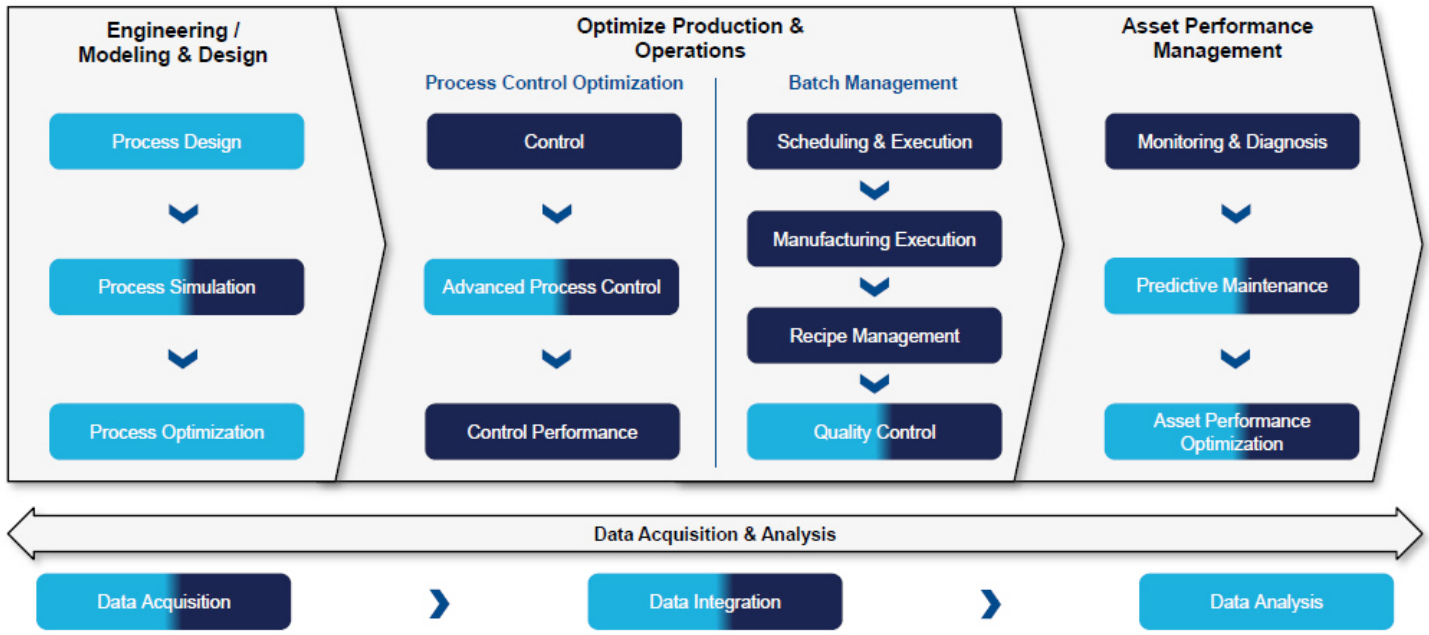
Engineering / Modeling & Design

Process Design

Process Simulation

Process Optimization

Optimize Production & Operations

Process Control Optimization

Control

Advanced Process Control

Control Performance

Batch Management

Scheduling & Execution

Manufacturing Execution

Recipe Management

Quality Control

Asset Performance Management

Monitoring & Diagnosis

Predictive Maintenance

Asset Performance Optimization

Data Acquisition & Analysis

Data Acquisition

Data Integration

Data Analysis